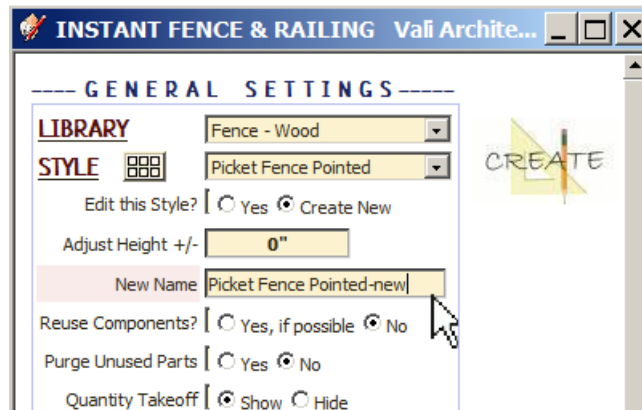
INSTANT FENCE & RAILING Vali Archite...

---- GENERAL SETTINGS-----

LIBRARY Fence - Wood

STYLE Picket Fence Pointed

CREATE

Edit this Style? Yes Create New

Adjust Height +/- 0"

New Name Picket Fence Pointed-new

Reuse Components? Yes, if possible No

Purge Unused Parts Yes No

Quantity Takeoff Show Hide